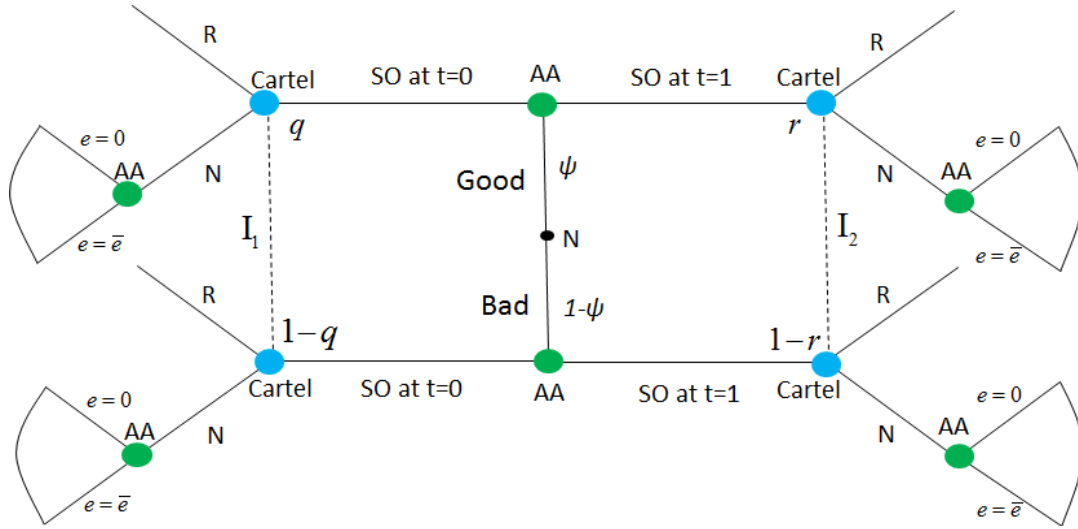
R
Cartel
$q$
SO at t=0
AA
SO at t=1
Cartel
$r$
R
$e=0$
AA
N
Good
$\psi$
N
AA
$e=0$
$e=\bar{e}$
$I_1$
N
$I_2$
$e=\bar{e}$
R
Bad
$1-\psi$
R
$1-q$
$1-r$
Cartel
SO at t=0
AA
SO at t=1
Cartel
$e=0$
AA
N
N
AA
$e=0$
$e=\bar{e}$
$e=\bar{e}$